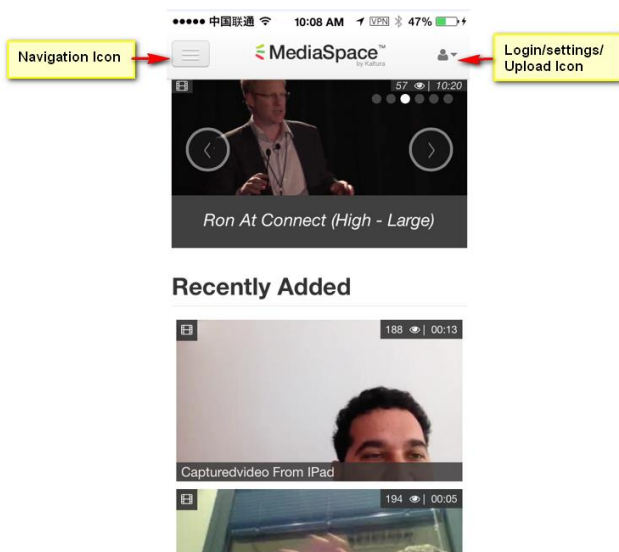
●●●●● 中国联通 10:08 AM VPN 47%

Navigation Icon

MediaSpace™ by Kaltura

Login/settings/ Upload Icon

57 | 10:20

Ron At Connect (High - Large)

Recently Added

188 | 00:13

Capturedvideo From IPad

194 | 00:05